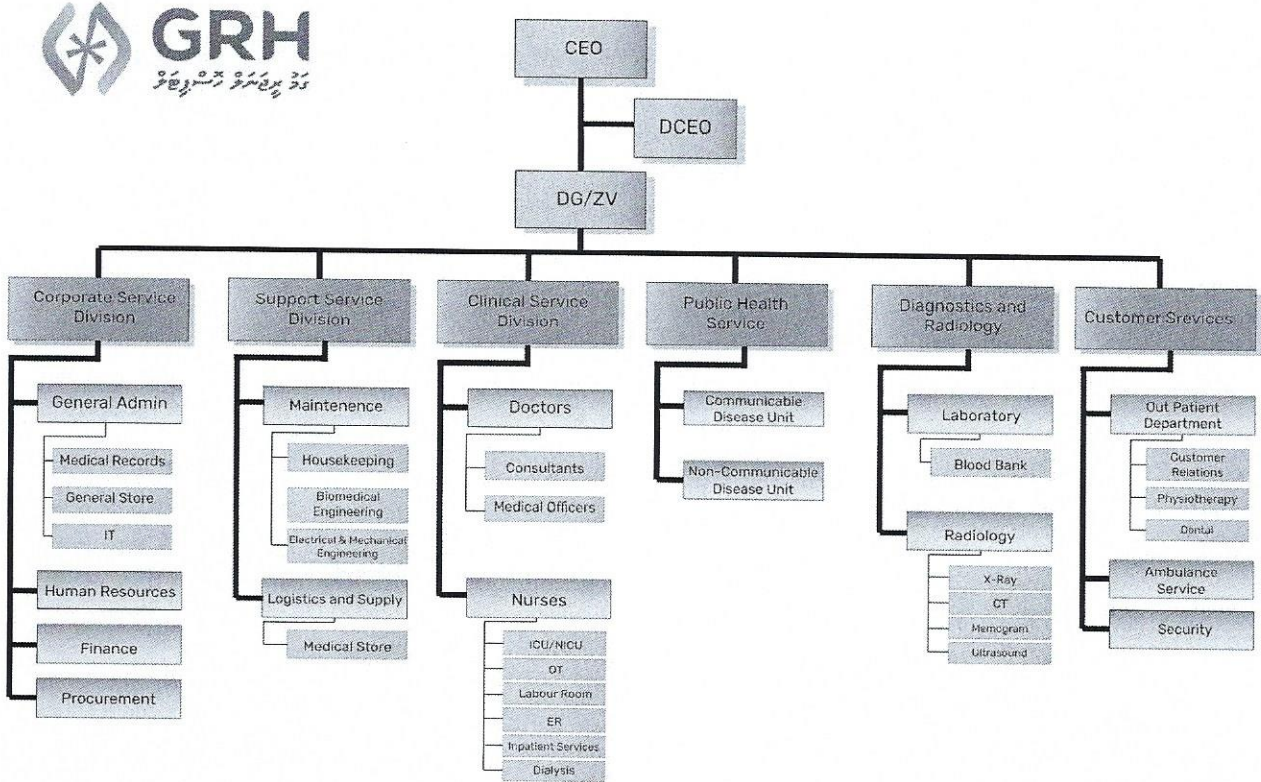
GRH

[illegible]

CEO

DCEO

DG/ZV

Corporate Service Division

General Admin

Medical Records

General Store

IT

Human Resources

Finance

Procurement

Support Service Division

Maintenence

Housekeeping

Biomedical Engineering

Electrical & Mechanical Engineering

Logistics and Supply

Medical Store

Clinical Service Division

Doctors

Consultants

Medical Officers

Nurses

ICU/NICU

OT

Labour Room

ER

Inpatient Services

Dialysis

Public Health Service

Communicable Disease Unit

Non-Communicable Disease Unit

Diagnostics and Radiology

Laboratory

Blood Bank

Radiology

X-Ray

CT

Memogram

Ultrasound

Customer Srevices

Out Patient Department

Customer Relations

Physiotherapy

Dental

Ambulance Service

Security